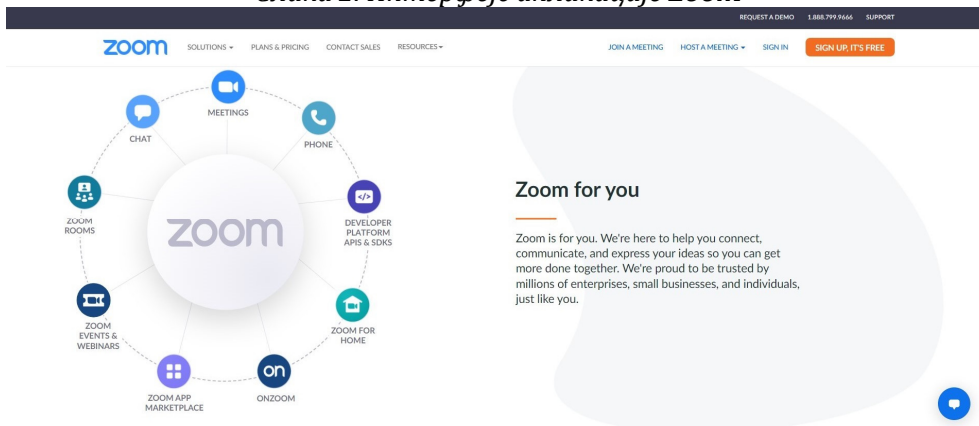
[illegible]

REQUEST A DEMO 1.888.799.9666 SUPPORT

zoom SOLUTIONS ▾ PLANS & PRICING CONTACT SALES RESOURCES ▾ JOIN A MEETING HOST A MEETING ▾ SIGN IN SIGN UP, IT'S FREE

MEETINGS

CHAT

PHONE

ZOOM ROOMS

zoom

DEVELOPER PLATFORM APIS & SDKS

ZOOM EVENTS & WEBINARS

ZOOM FOR HOME

ZOOM APP MARKETPLACE

on

ONZOOM

Zoom for you

Zoom is for you. We're here to help you connect, communicate, and express your ideas so you can get more done together. We're proud to be trusted by millions of enterprises, small businesses, and individuals, just like you.